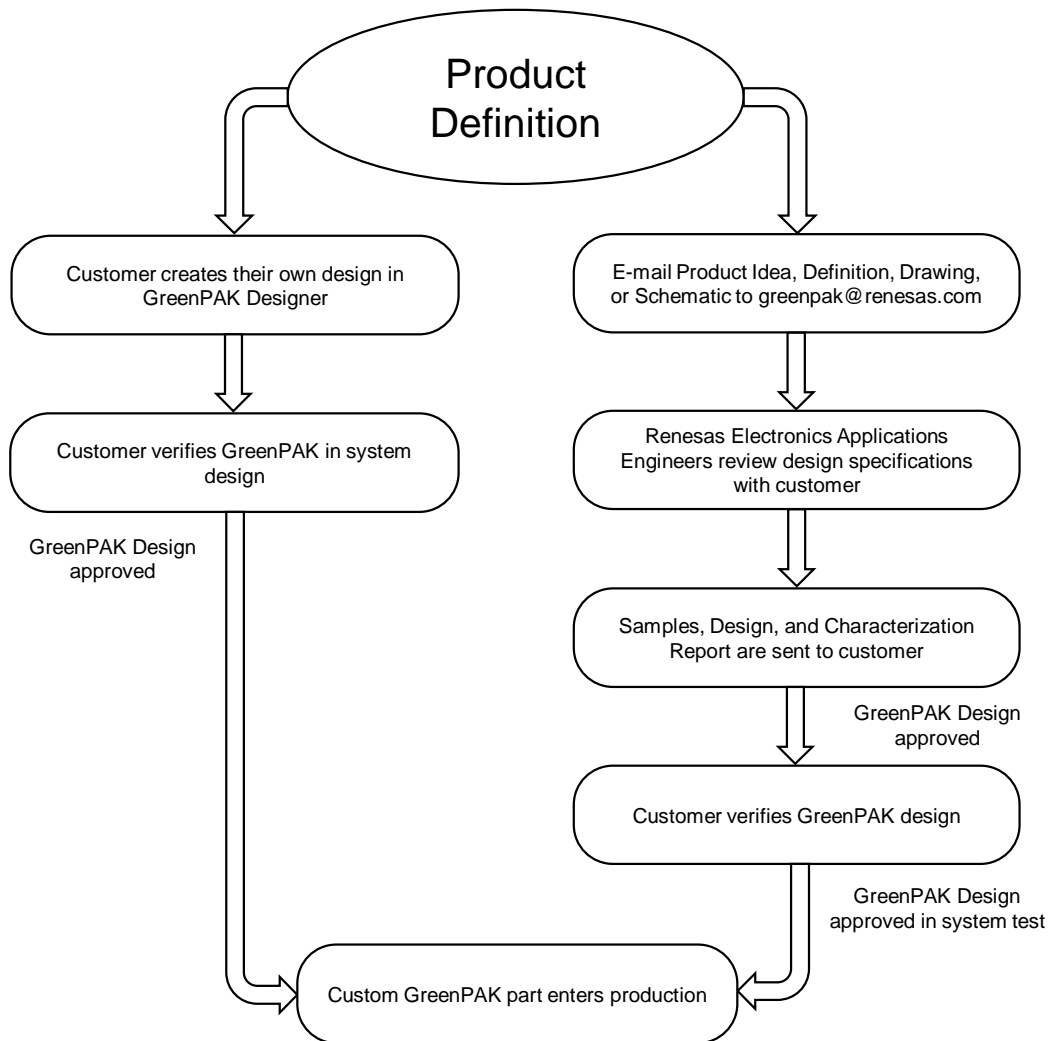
Product Definition

Customer creates their own design in GreenPAK Designer

Customer verifies GreenPAK in system design

GreenPAK Design approved

E-mail Product Idea, Definition, Drawing, or Schematic to greenpak@renesas.com

Renesas Electronics Applications Engineers review design specifications with customer

Samples, Design, and Characterization Report are sent to customer

GreenPAK Design approved

Customer verifies GreenPAK design

GreenPAK Design approved in system test

Custom GreenPAK part enters production